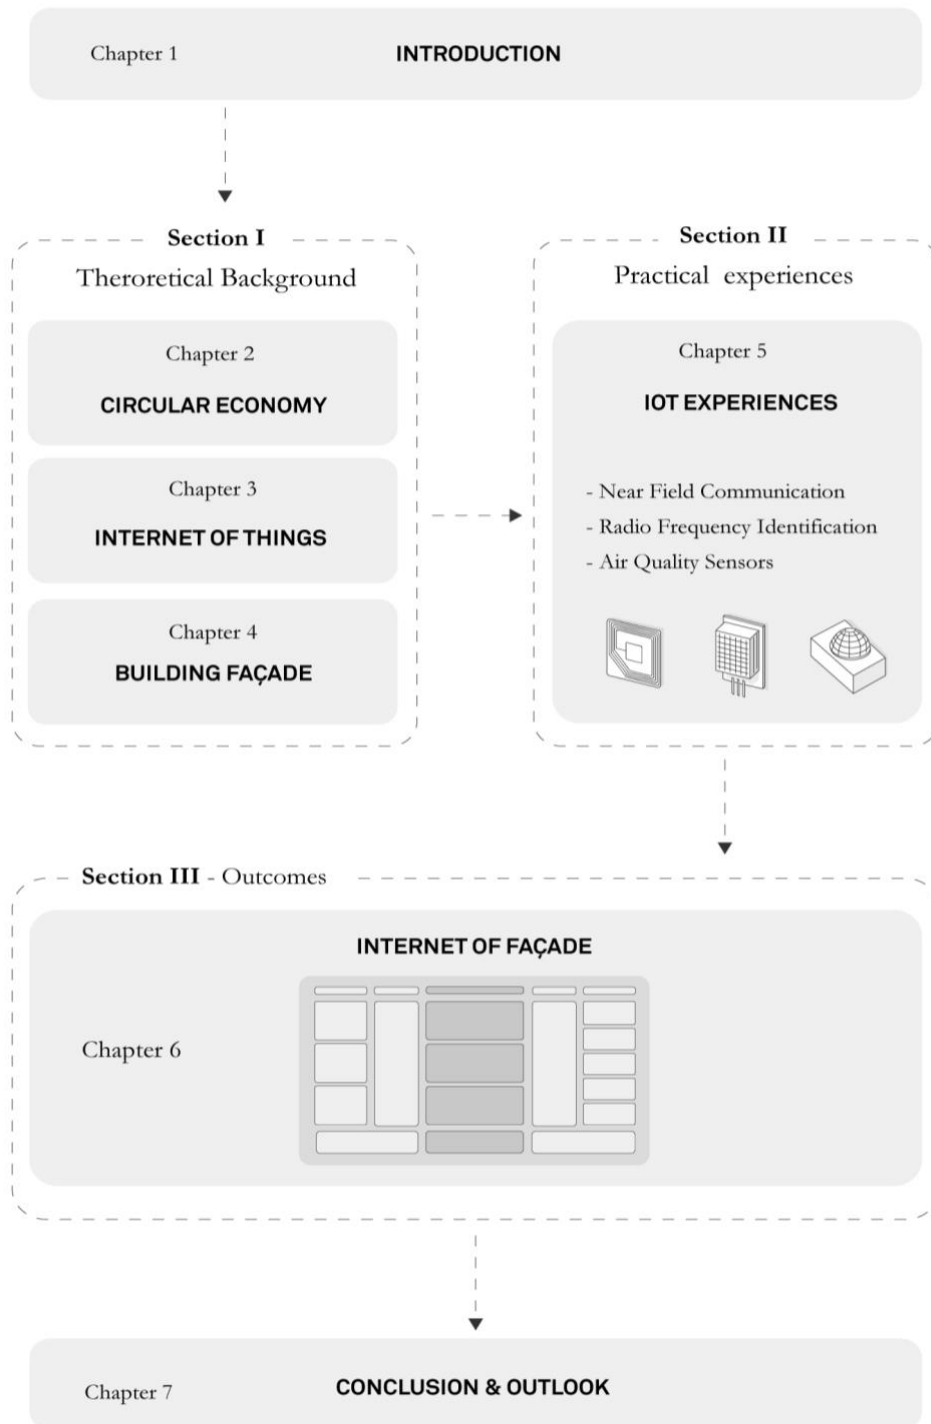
Chapter 1
INTRODUCTION

Section I
Theroretical Background

Chapter 2
CIRCULAR ECONOMY

Chapter 3
INTERNET OF THINGS

Chapter 4
BUILDING FAÇADE

Section II
Practical experiences

Chapter 5
IOT EXPERIENCES

- Near Field Communication
- Radio Frequency Identification
- Air Quality Sensors

Section III - Outcomes

INTERNET OF FAÇADE

Chapter 6

Chapter 7
CONCLUSION & OUTLOOK